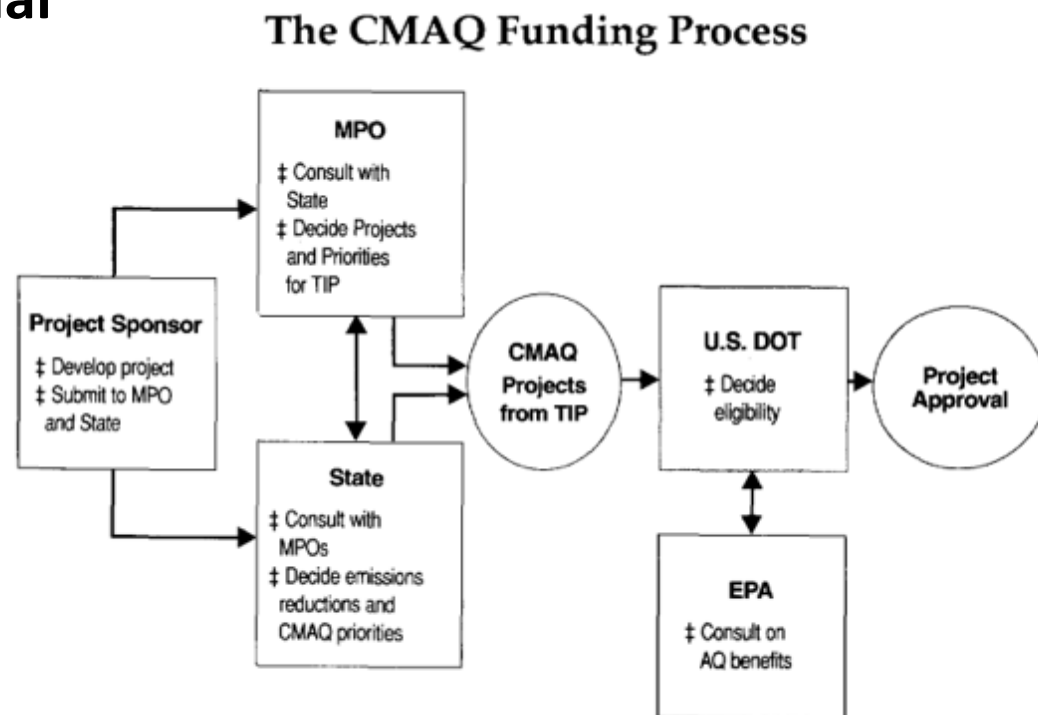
al

The CMAQ Funding Process

Project Sponsor
‡ Develop project
‡ Submit to MPO and State

MPO
‡ Consult with State
‡ Decide Projects and Priorities for TIP

State
‡ Consult with MPOs
‡ Decide emissions reductions and CMAQ priorities

CMAQ Projects from TIP

U.S. DOT
‡ Decide eligibility

EPA
‡ Consult on AQ benefits

Project Approval